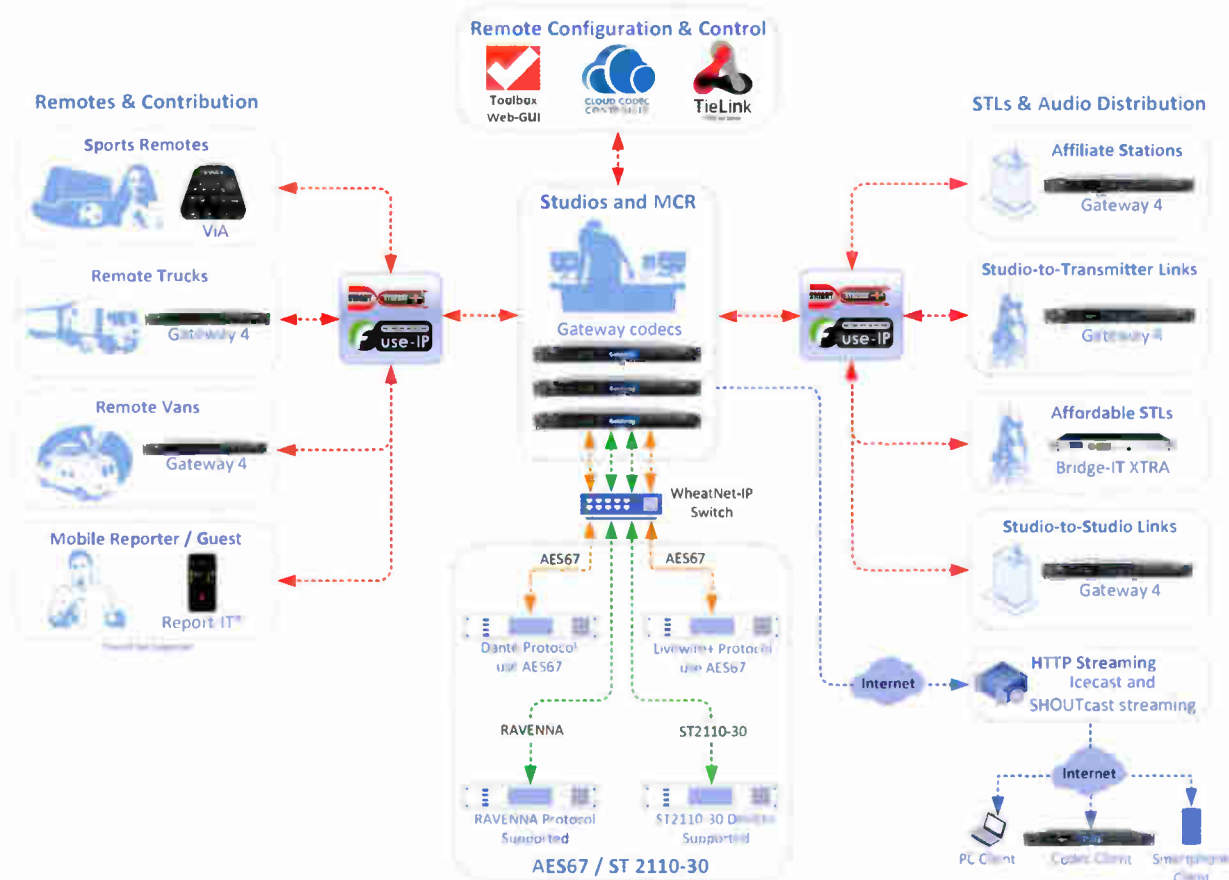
Remote Configuration & Control

Toolbox Web-GUI

CLOUD CODEC CONTROLLER

TieLink

Remotes & Contribution

Sports Remotes

ViA

Remote Trucks

Gateway 4

Remote Vans

Gateway 4

Mobile Reporter / Guest

Report IT

use-IP

Studios and MCR

Gateway codecs

WheatNet-IP Switch

AES67

AES67

Dante Protocol use AES67

Livewire+ Protocol use AES67

RAVENNA

ST2110-30

RAVENNA Protocol Supported

ST2110-30 Devices Supported

AES67 / ST 2110-30

STLs & Audio Distribution

Affiliate Stations

Gateway 4

Studio-to-Transmitter Links

Gateway 4

use-IP

Affordable STLs

Bridge-IT XTRA

Studio-to-Studio Links

Gateway 4

Internet

HTTP Streaming

Icecast and SHOUTcast streaming

Internet

PC Client

Codec Client

Smartphone Client